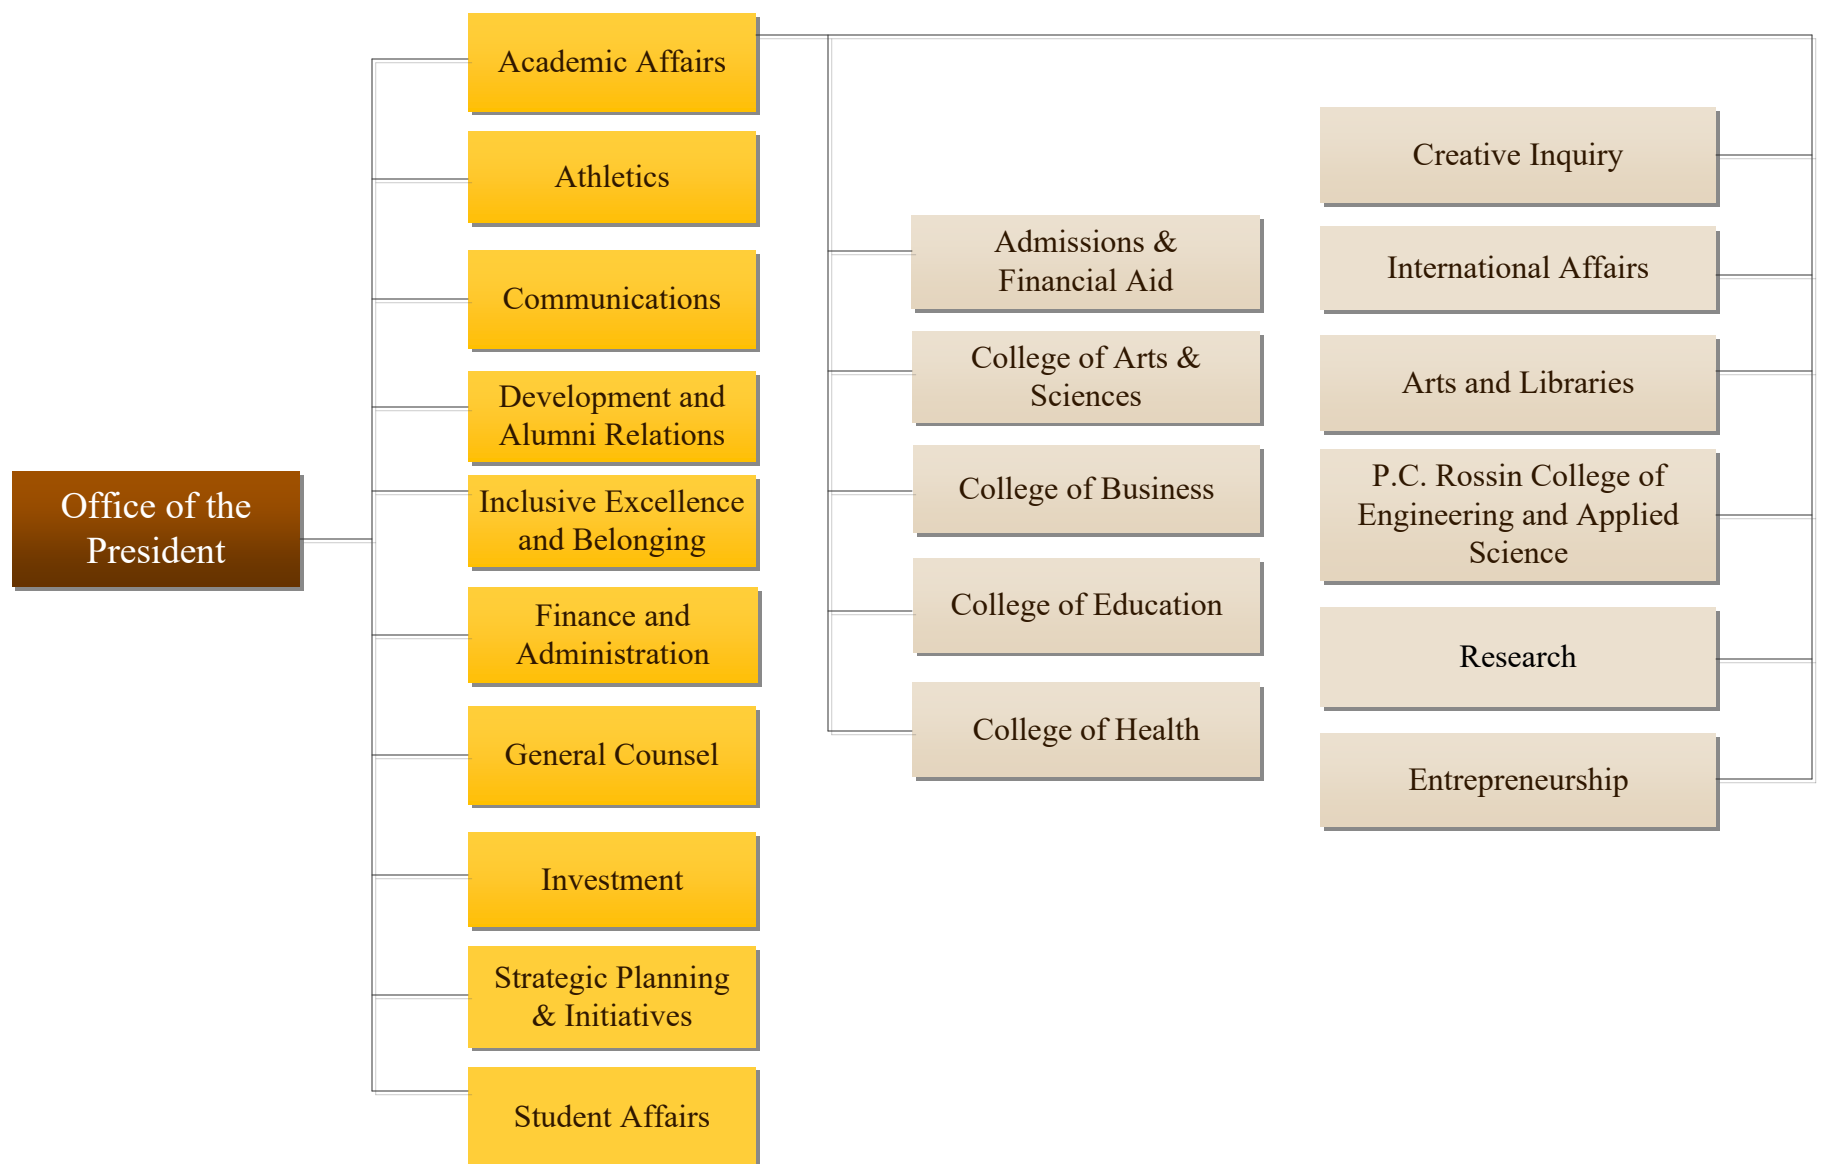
Office of the President

Academic Affairs

Athletics

Communications

Development and Alumni Relations

Inclusive Excellence and Belonging

Finance and Administration

General Counsel

Investment

Strategic Planning & Initiatives

Student Affairs

Admissions & Financial Aid

College of Arts & Sciences

College of Business

College of Education

College of Health

Creative Inquiry

International Affairs

Arts and Libraries

P.C. Rossin College of Engineering and Applied Science

Research

Entrepreneurship